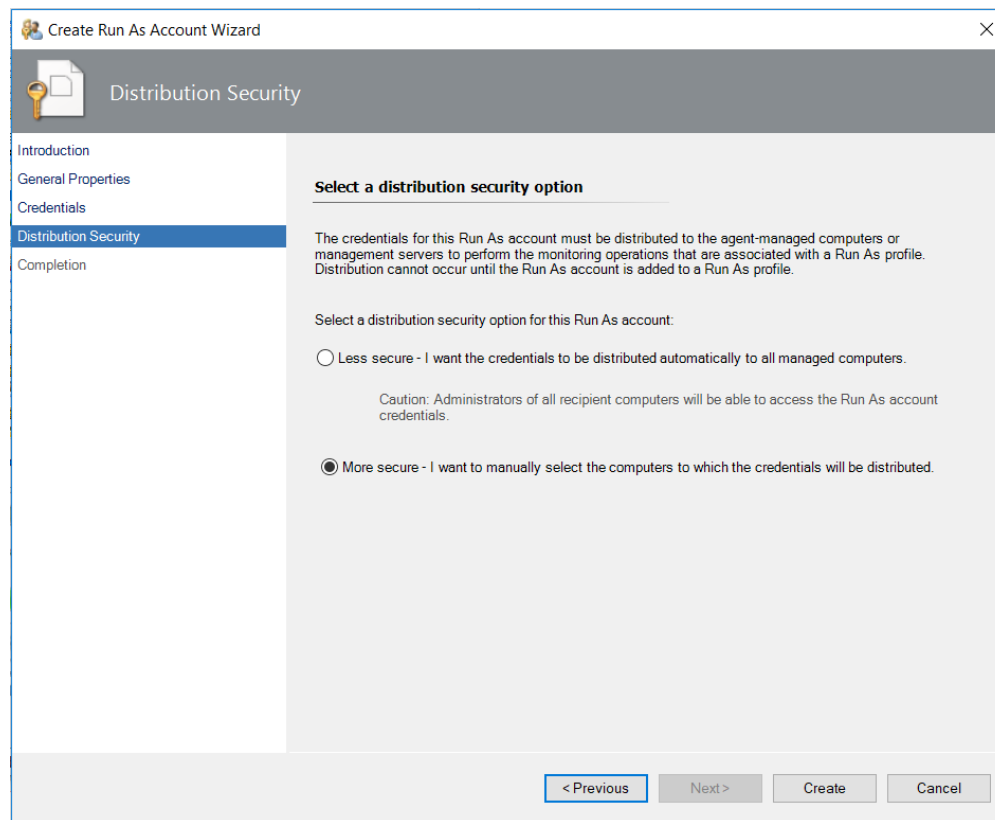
Create Run As Account Wizard

Distribution Security

Introduction
General Properties
Credentials
Distribution Security
Completion

Select a distribution security option

The credentials for this Run As account must be distributed to the agent-managed computers or management servers to perform the monitoring operations that are associated with a Run As profile. Distribution cannot occur until the Run As account is added to a Run As profile.

Select a distribution security option for this Run As account:

Less secure - I want the credentials to be distributed automatically to all managed computers.

Caution: Administrators of all recipient computers will be able to access the Run As account credentials.

More secure - I want to manually select the computers to which the credentials will be distributed.

< Previous
Next >
Create
Cancel